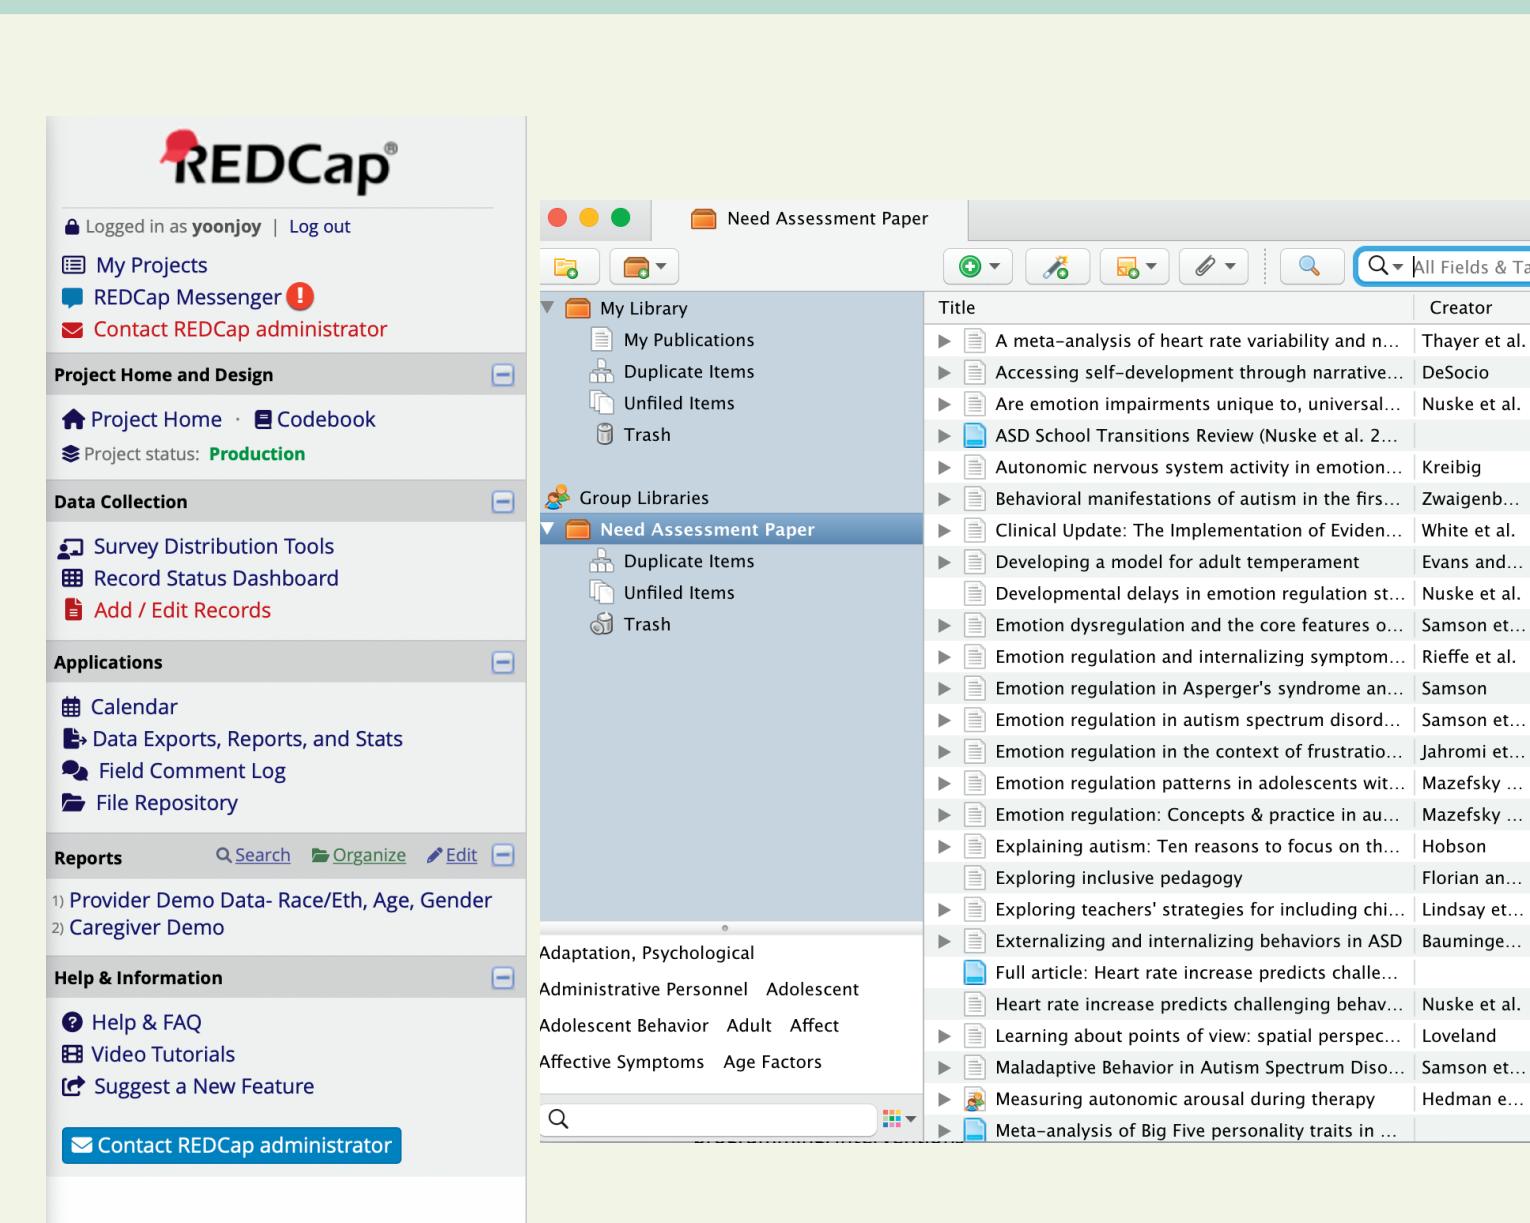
REDCap®

Logged in as yoonjoy | Log out

My Projects
REDCap Messenger !
Contact REDCap administrator

Project Home and Design

Project Home · Codebook
Project status: Production

Data Collection

Survey Distribution Tools
Record Status Dashboard
Add / Edit Records

Applications

Calendar
Data Exports, Reports, and Stats
Field Comment Log
File Repository

Reports Search Organize Edit

1) Provider Demo Data- Race/Eth, Age, Gender
2) Caregiver Demo

Help & Information

Help & FAQ
Video Tutorials
Suggest a New Feature

Contact REDCap administrator

Need Assessment Paper

All Fields & Ta

My Library
My Publications
Duplicate Items
Unfiled Items
Trash

Group Libraries
Need Assessment Paper
Duplicate Items
Unfiled Items
Trash

Adaptation, Psychological
Administrative Personnel Adolescent
Adolescent Behavior Adult Affect
Affective Symptoms Age Factors

| Title | Creator |
|---|---|
| A meta-analysis of heart rate variability and n… | Thayer et al. |
| Accessing self-development through narrative… | DeSocio |
| Are emotion impairments unique to, universal… | Nuske et al. |
| ASD School Transitions Review (Nuske et al. 2… | |
| Autonomic nervous system activity in emotion… | Kreibig |
| Behavioral manifestations of autism in the firs… | Zwaigenb… |
| Clinical Update: The Implementation of Eviden… | White et al. |
| Developing a model for adult temperament | Evans and… |
| Developmental delays in emotion regulation st… | Nuske et al. |
| Emotion dysregulation and the core features o… | Samson et… |
| Emotion regulation and internalizing symptom… | Rieffe et al. |
| Emotion regulation in Asperger's syndrome an… | Samson |
| Emotion regulation in autism spectrum disord… | Samson et… |
| Emotion regulation in the context of frustratio… | Jahromi et… |
| Emotion regulation patterns in adolescents wit… | Mazefsky … |
| Emotion regulation: Concepts & practice in au… | Mazefsky … |
| Explaining autism: Ten reasons to focus on th… | Hobson |
| Exploring inclusive pedagogy | Florian an… |
| Exploring teachers' strategies for including chi… | Lindsay et… |
| Externalizing and internalizing behaviors in ASD | Bauminge… |
| Full article: Heart rate increase predicts challe… | |
| Heart rate increase predicts challenging behav… | Nuske et al. |
| Learning about points of view: spatial perspec… | Loveland |
| Maladaptive Behavior in Autism Spectrum Diso… | Samson et… |
| Measuring autonomic arousal during therapy | Hedman e… |
| Meta-analysis of Big Five personality traits in … | |